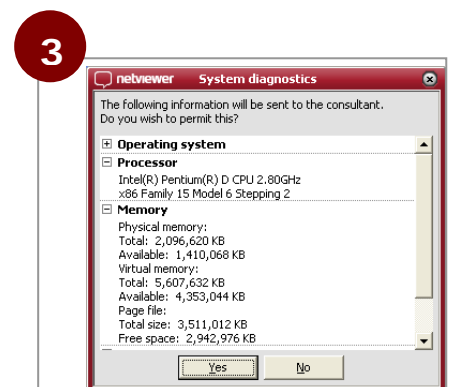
3

netviewer System diagnostics

The following information will be sent to the consultant.
Do you wish to permit this?

⊞ Operating system

⊟ Processor
Intel(R) Pentium(R) D CPU 2.80GHz
x86 Family 15 Model 6 Stepping 2

⊟ Memory
Physical memory:
Total: 2,096,620 KB
Available: 1,410,068 KB
Virtual memory:
Total: 5,607,632 KB
Available: 4,353,044 KB
Page file:
Total size: 3,511,012 KB
Free space: 2,942,976 KB

Yes No